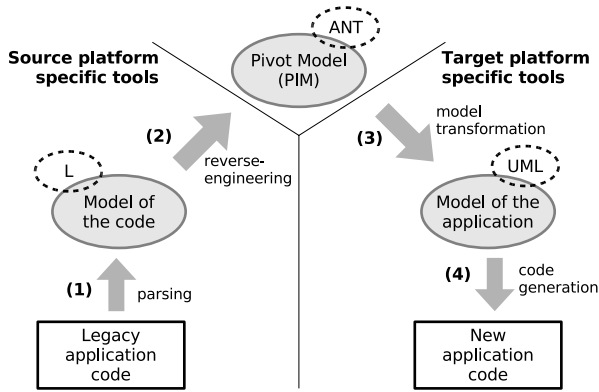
ANT

Pivot Model (PIM)

Source platform specific tools

Target platform specific tools

(2)

reverse-engineering

(3)

model transformation

L

Model of the code

UML

Model of the application

(1)

parsing

(4)

code generation

Legacy application code

New application code